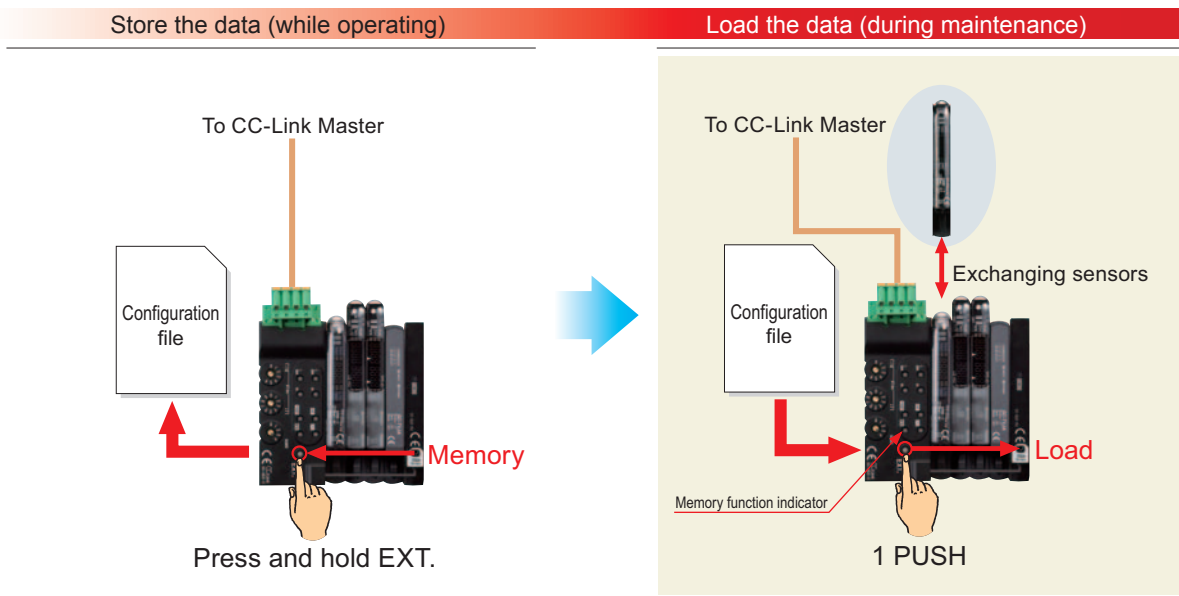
Store the data (while operating)

To CC-Link Master

Configuration file

Memory

Press and hold EXT.

Load the data (during maintenance)

To CC-Link Master

Exchanging sensors

Configuration file

Load

Memory function indicator

1 PUSH